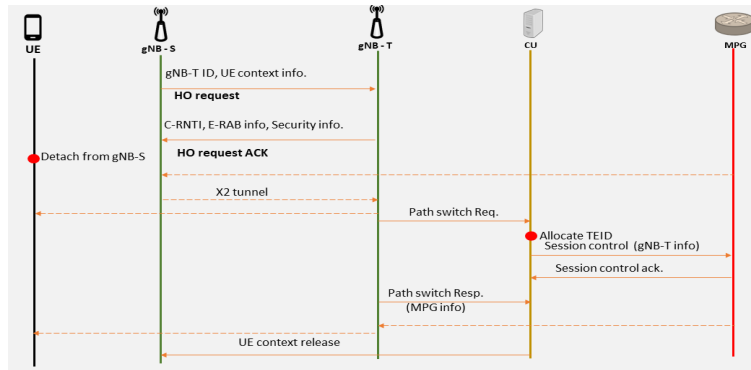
UE
gNB - S
gNB - T
CU
MPG

gNB-T ID, UE context info.
HO request
C-RNTI, E-RAB info, Security info.
Detach from gNB-S
HO request ACK
X2 tunnel
Path switch Req.
Allocate TEID
Session control (gNB-T info)
Session control ack.
Path switch Resp. (MPG info)
UE context release